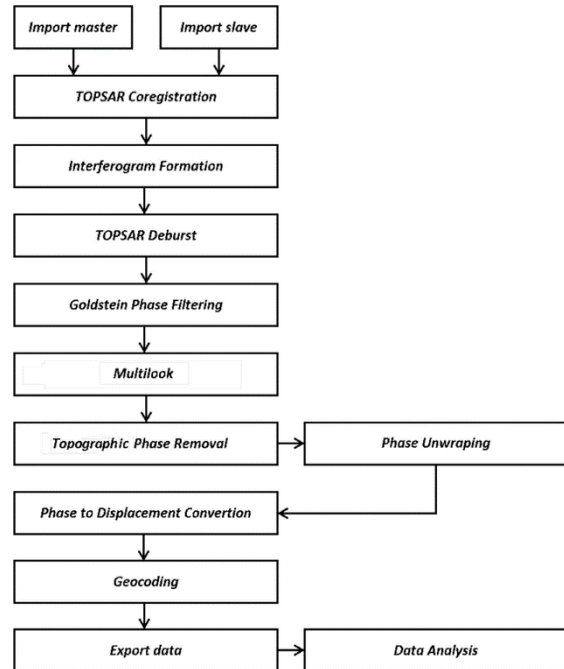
Import master

Import slave

TOPSAR Coregistration

Interferogram Formation

TOPSAR Deburst

Goldstein Phase Filtering

Multilook

Topographic Phase Removal

Phase Unwraping

Phase to Displacement Convertion

Geocoding

Export data

Data Analysis